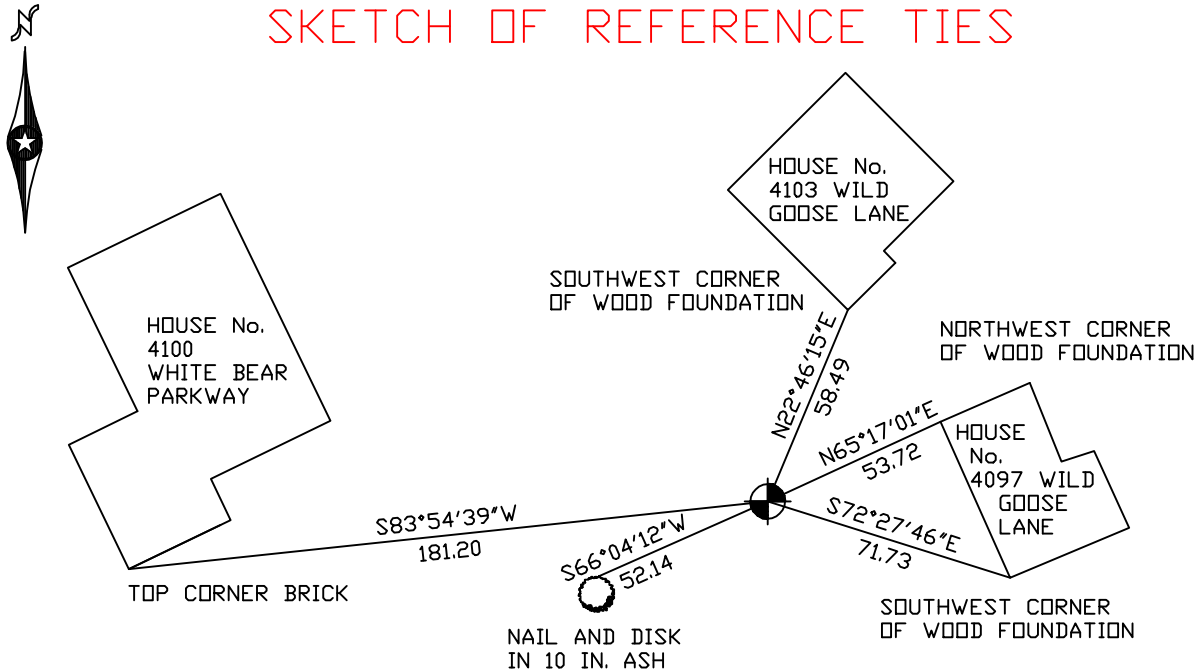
N

SKETCH OF REFERENCE TIES

HOUSE No. 4103 WILD GOOSE LANE

SOUTHWEST CORNER OF WOOD FOUNDATION

N22°46'15"E
58.49

NORTHWEST CORNER OF WOOD FOUNDATION

HOUSE No. 4100 WHITE BEAR PARKWAY

N65°17'01"E
53.72

HOUSE No. 4097 WILD GOOSE LANE

S83°54'39"W
181.20

S72°27'46"E
71.73

S66°04'12"W
52.14

TOP CORNER BRICK

SOUTHWEST CORNER OF WOOD FOUNDATION

NAIL AND DISK IN 10 IN. ASH